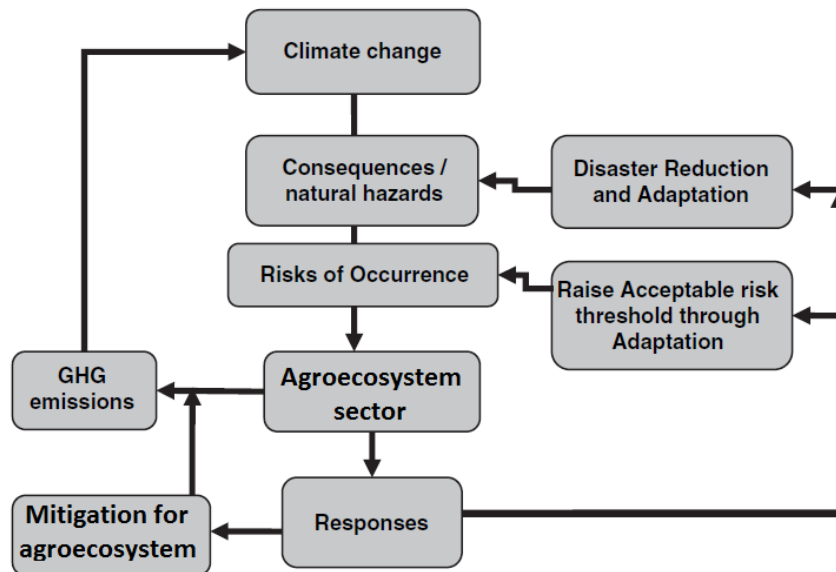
Climate change

Consequences / natural hazards

Disaster Reduction and Adaptation

Risks of Occurrence

Raise Acceptable risk threshold through Adaptation

GHG emissions

Agroecosystem sector

Mitigation for agroecosystem

Responses